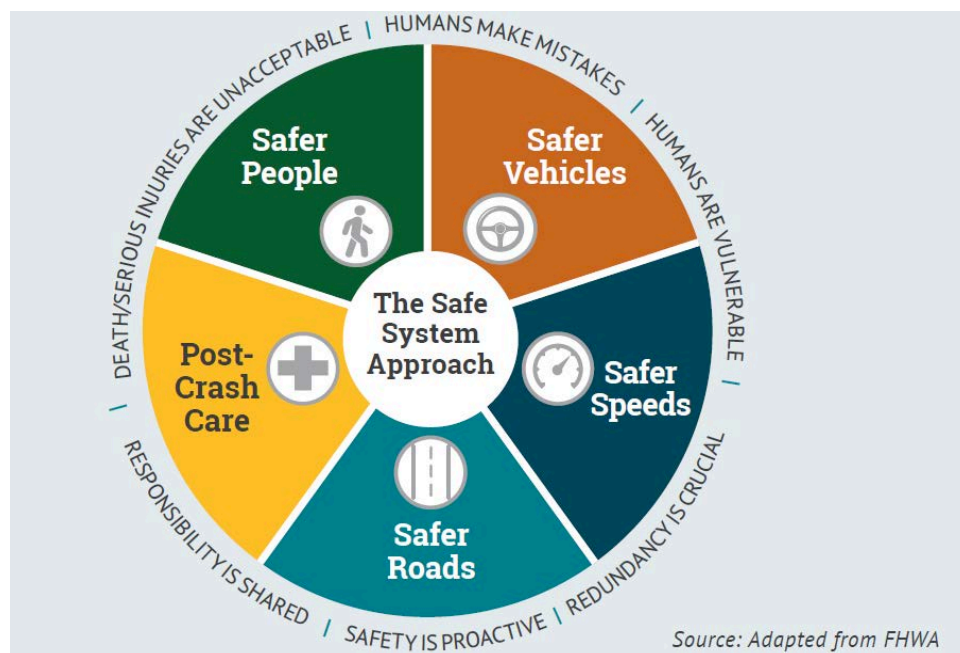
HUMANS MAKE MISTAKES | HUMANS ARE VULNERABLE | REDUNDANCY IS CRUCIAL | SAFETY IS PROACTIVE | RESPONSIBILITY IS SHARED | DEATH/SERIOUS INJURIES ARE UNACCEPTABLE

Safer People

Safer Vehicles

The Safe System Approach

Post-Crash Care

Safer Speeds

Safer Roads

Source: Adapted from FHWA